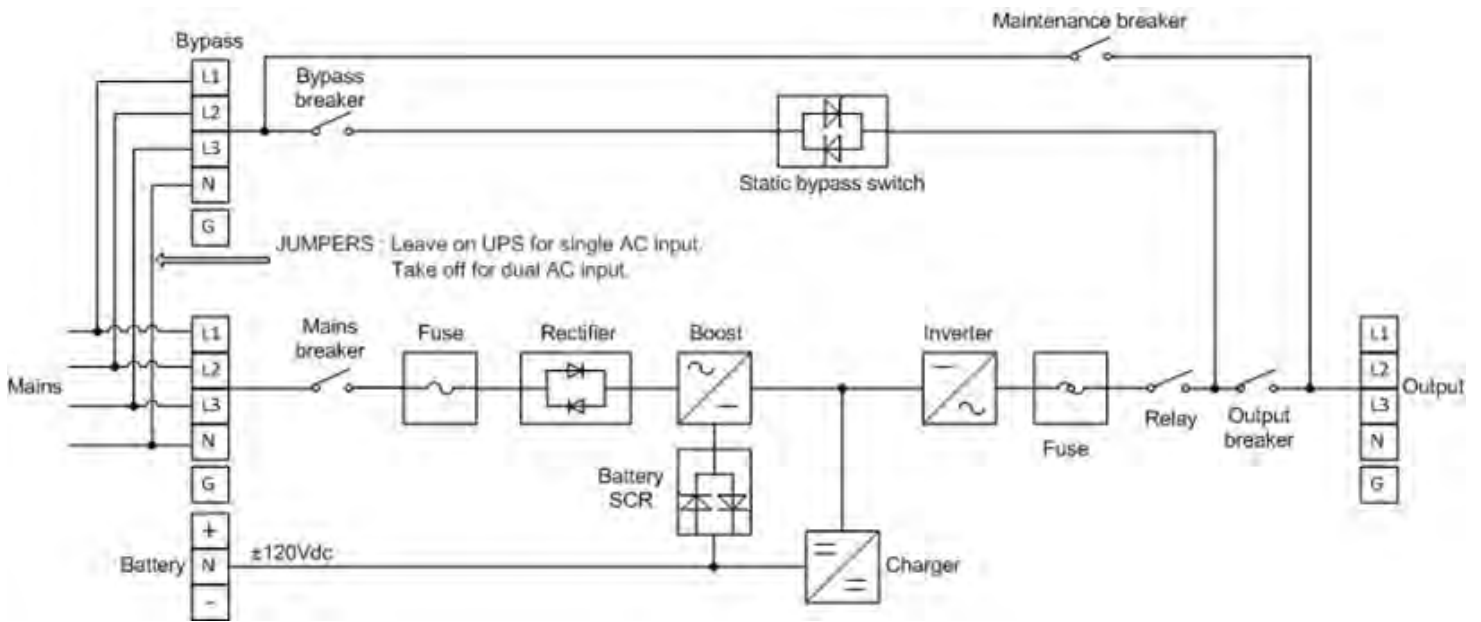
Bypass

L1

L2

L3

N

G

Bypass breaker

Maintenance breaker

Static bypass switch

JUMPERS : Leave on UPS for single AC input. Take off for dual AC input.

Mains

L1

L2

L3

N

G

Mains breaker

Fuse

Rectifier

Boost

Inverter

Fuse

Relay

Output breaker

L1

L2

L3

N

G

Output

Battery SCR

Battery

+

N

-

±120Vdc

Charger